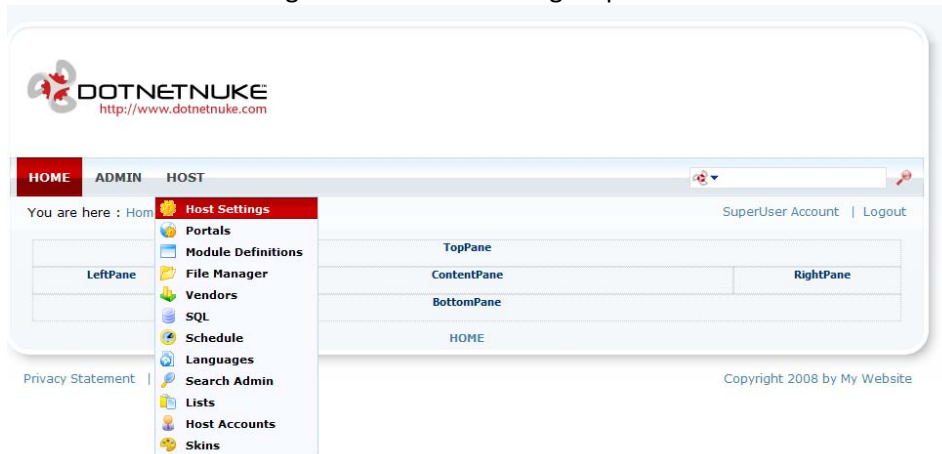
DOTNETNUKE
http://www.dotnetnuke.com

HOME ADMIN HOST

You are here : Hom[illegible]

Host Settings
Portals
Module Definitions
File Manager
Vendors
SQL
Schedule
Languages
Search Admin
Lists
Host Accounts
Skins

SuperUser Account | Logout

TopPane
LeftPane
ContentPane
RightPane
BottomPane

HOME

Privacy Statement | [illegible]

Copyright 2008 by My Website